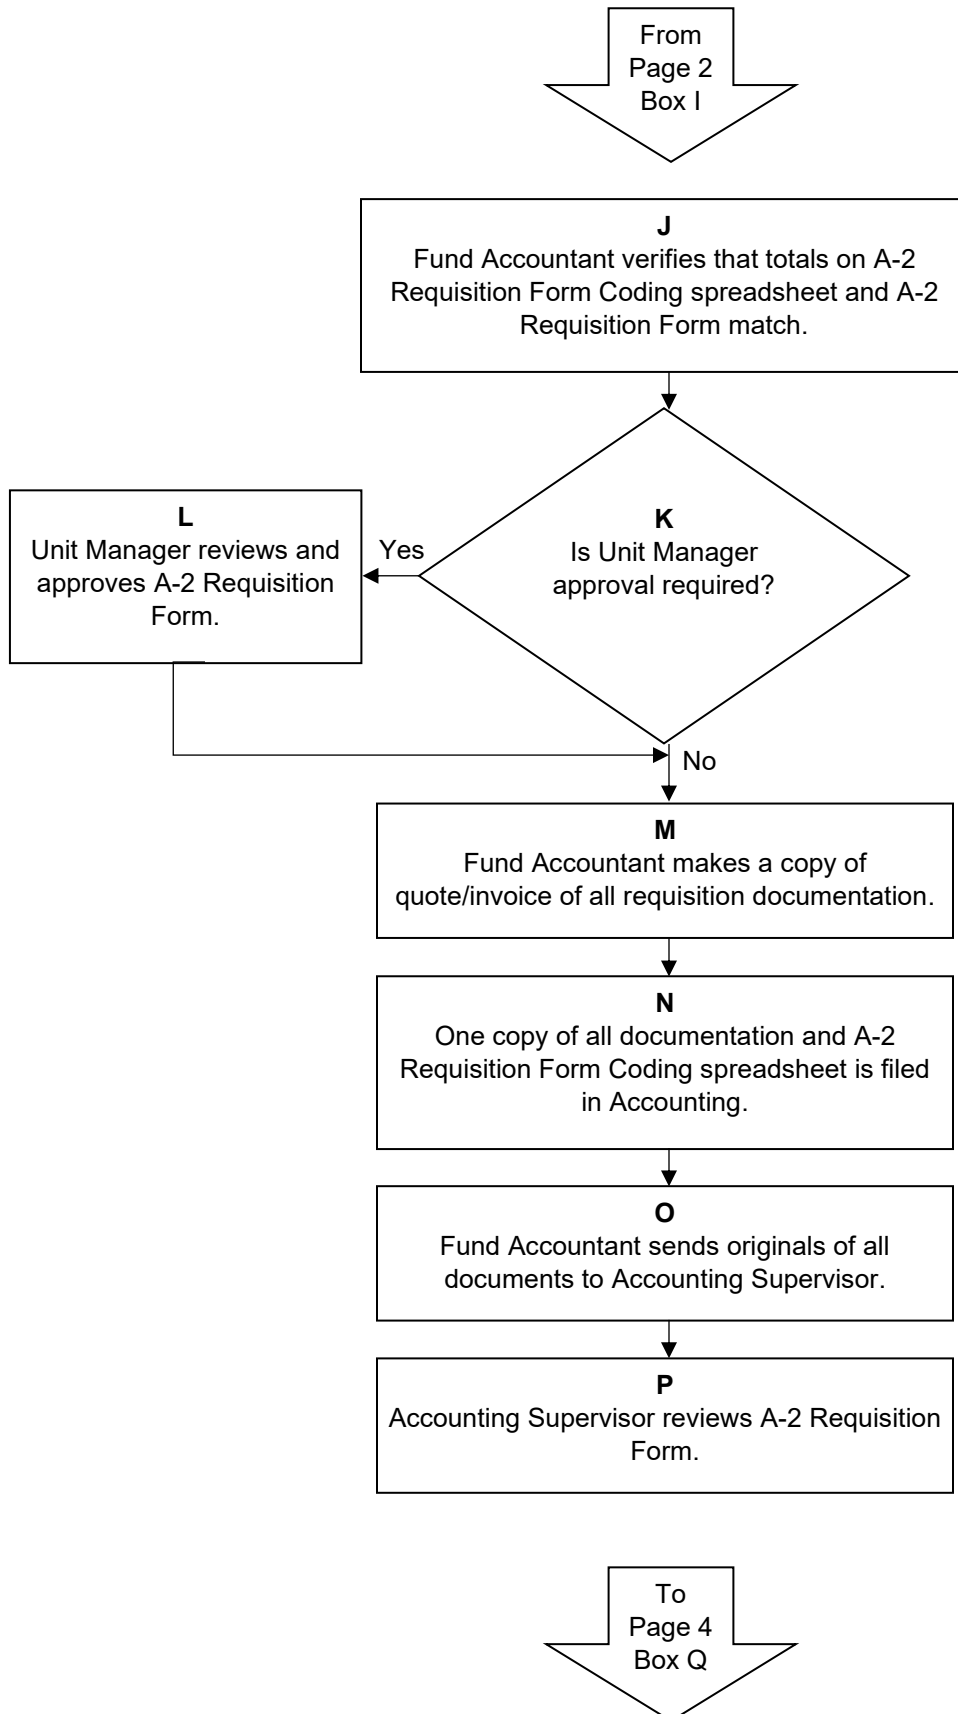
From
Page 2
Box I

J
Fund Accountant verifies that totals on A-2 Requisition Form Coding spreadsheet and A-2 Requisition Form match.

K
Is Unit Manager approval required?

Yes

L
Unit Manager reviews and approves A-2 Requisition Form.

No

M
Fund Accountant makes a copy of quote/invoice of all requisition documentation.

N
One copy of all documentation and A-2 Requisition Form Coding spreadsheet is filed in Accounting.

O
Fund Accountant sends originals of all documents to Accounting Supervisor.

P
Accounting Supervisor reviews A-2 Requisition Form.

To
Page 4
Box Q